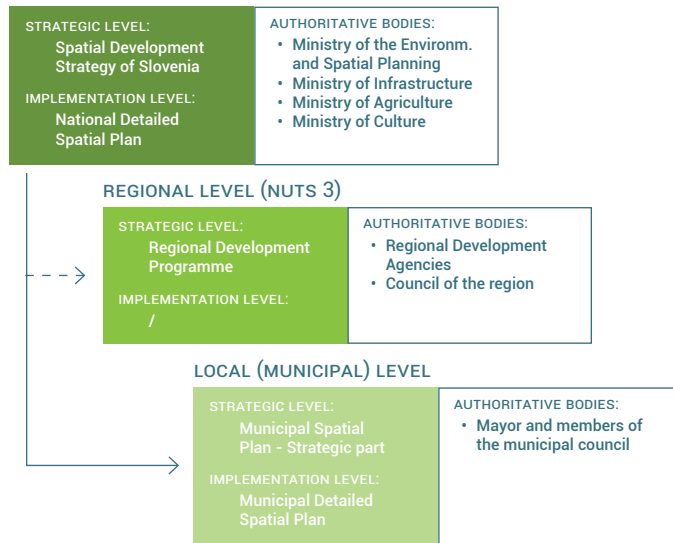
STRATEGIC LEVEL:
Spatial Development Strategy of Slovenia

IMPLEMENTATION LEVEL:
National Detailed Spatial Plan

AUTHORITATIVE BODIES:
• Ministry of the Environm. and Spatial Planning
• Ministry of Infrastructure
• Ministry of Agriculture
• Ministry of Culture

REGIONAL LEVEL (NUTS 3)

STRATEGIC LEVEL:
Regional Development Programme

IMPLEMENTATION LEVEL:
/

AUTHORITATIVE BODIES:
• Regional Development Agencies
• Council of the region

LOCAL (MUNICIPAL) LEVEL

STRATEGIC LEVEL:
Municipal Spatial Plan - Strategic part

IMPLEMENTATION LEVEL:
Municipal Detailed Spatial Plan

AUTHORITATIVE BODIES:
• Mayor and members of the municipal council